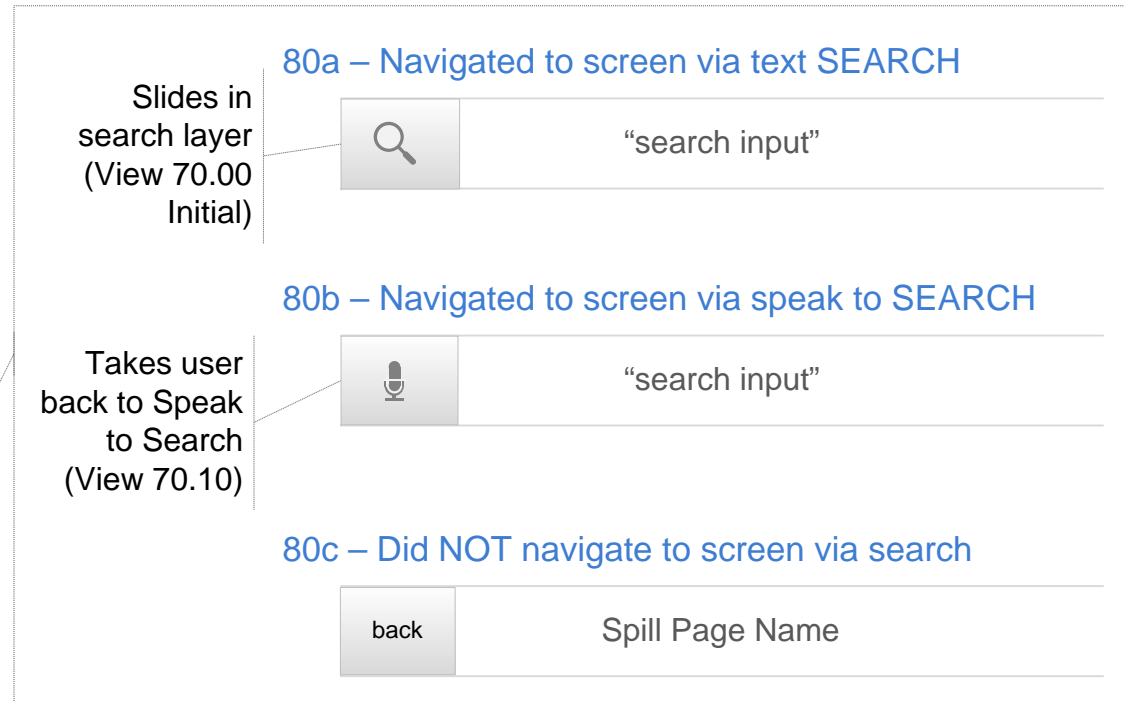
80a – Navigated to screen via text SEARCH

Slides in search layer (View 70.00 Initial)

“search input”

80b – Navigated to screen via speak to SEARCH

Takes user back to Speak to Search (View 70.10)

“search input”

80c – Did NOT navigate to screen via search

back

Spill Page Name